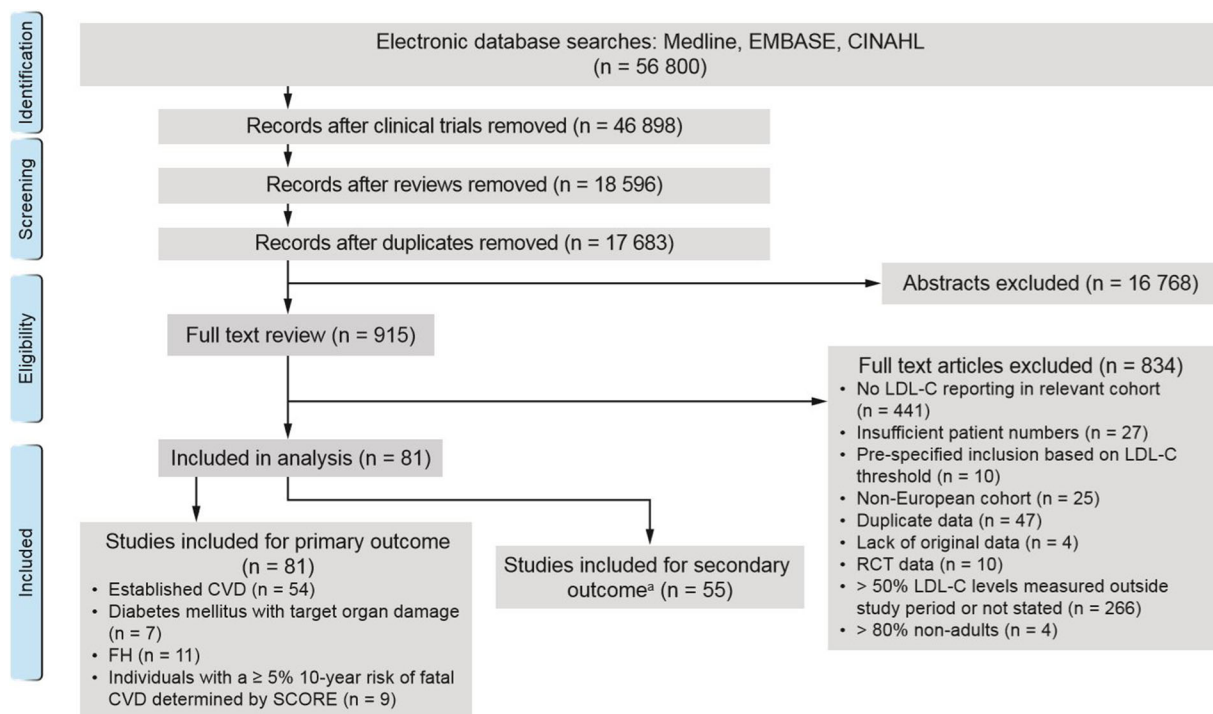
Identification

Electronic database searches: Medline, EMBASE, CINAHL (n = 56 800)

Screening

Records after clinical trials removed (n = 46 898)

Records after reviews removed (n = 18 596)

Records after duplicates removed (n = 17 683)

Eligibility

Abstracts excluded (n = 16 768)

Full text review (n = 915)

Full text articles excluded (n = 834)
• No LDL-C reporting in relevant cohort (n = 441)
• Insufficient patient numbers (n = 27)
• Pre-specified inclusion based on LDL-C threshold (n = 10)
• Non-European cohort (n = 25)
• Duplicate data (n = 47)
• Lack of original data (n = 4)
• RCT data (n = 10)
• > 50% LDL-C levels measured outside study period or not stated (n = 266)
• > 80% non-adults (n = 4)

Included

Included in analysis (n = 81)

Studies included for primary outcome (n = 81)
• Established CVD (n = 54)
• Diabetes mellitus with target organ damage (n = 7)
• FH (n = 11)
• Individuals with a ≥ 5% 10-year risk of fatal CVD determined by SCORE (n = 9)

Studies included for secondary outcome$^a$ (n = 55)